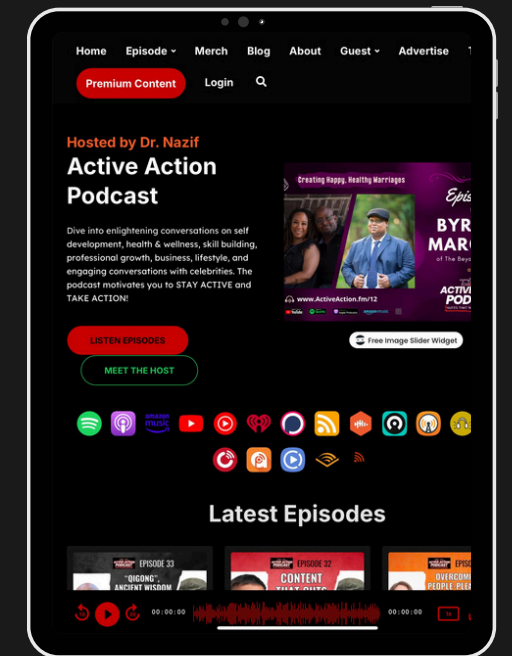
Home Episode Merch Blog About Guest Advertise

Premium Content Login

Hosted by Dr. Nazif

Active Action Podcast

Dive into enlightening conversations on self development, health & wellness, skill building, professional growth, business, lifestyle, and engaging conversations with celebrities. The podcast motivates you to STAY ACTIVE and TAKE ACTION!

LISTEN EPISODES

MEET THE HOST

Creating Happy, Healthy Marriages

Epis

BYR

MARC

of The Beyo

www.ActiveAction.fm/12

ACTIVE

POD

Free Image Slider Widget

amazon music

Latest Episodes

EPISODE 33

"QIGONG", ANCIENT WISDOM

EPISODE 32

CONTENT THAT CUTS

OVERCOM PEOPLE PLE

00:00:00

00:00:00

1x